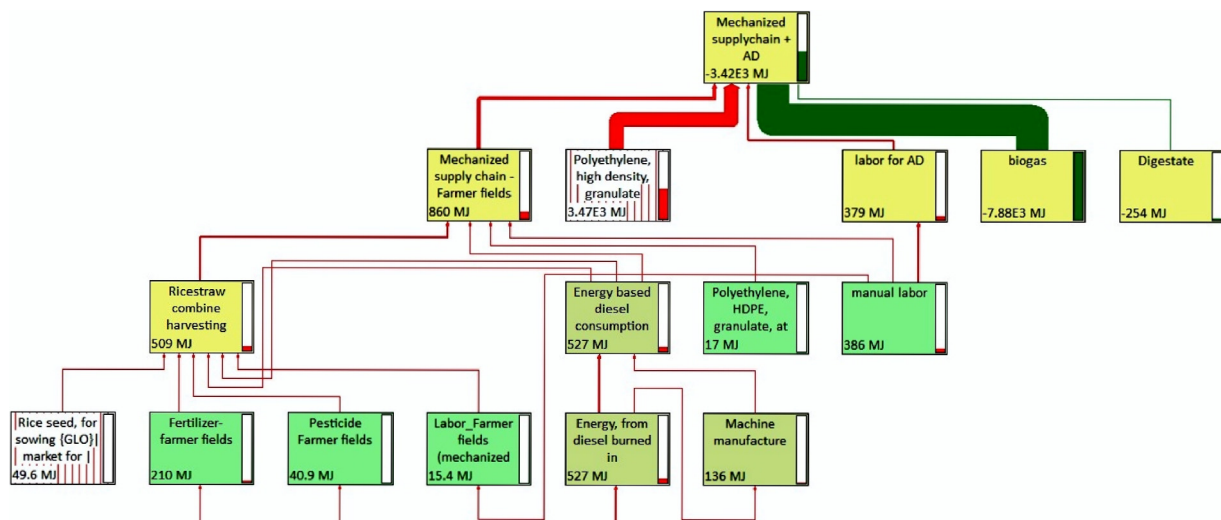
Mechanized supplychain + AD
-3.42E3 MJ

Mechanized supply chain - Farmer fields
860 MJ

Polyethylene, high density, granulate
3.47E3 MJ

labor for AD
379 MJ

biogas
-7.88E3 MJ

Digestate
-254 MJ

Ricestraw combine harvesting
509 MJ

Energy based diesel consumption
527 MJ

Polyethylene, HDPE, granulate, at
17 MJ

manual labor
386 MJ

Rice seed, for sowing {GLO}| market for |
49.6 MJ

Fertilizer-farmer fields
210 MJ

Pesticide Farmer fields
40.9 MJ

Labor_Farmer fields (mechanized
15.4 MJ

Energy, from diesel burned in
527 MJ

Machine manufacture
136 MJ